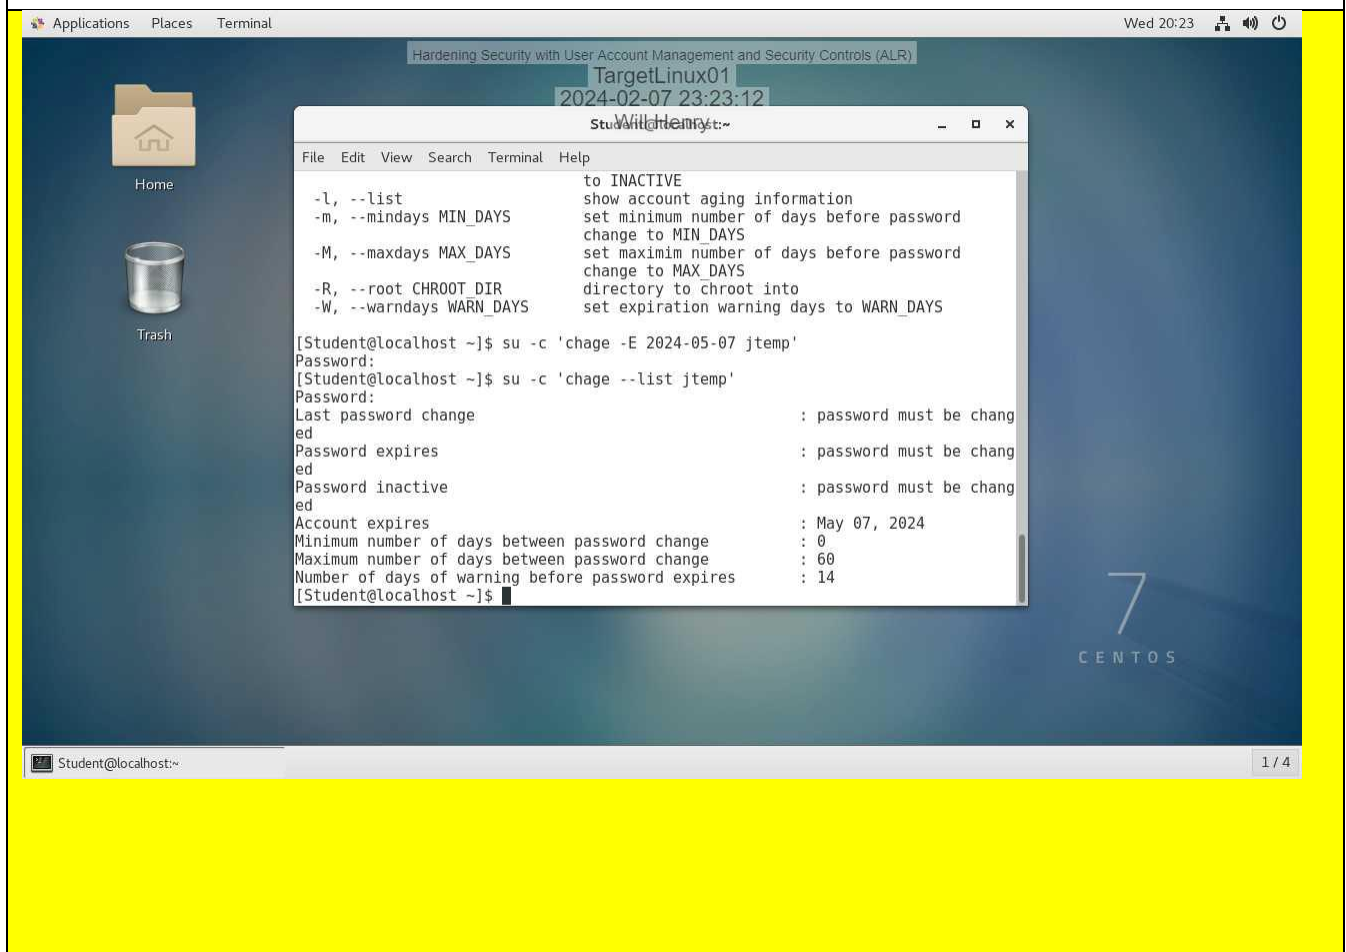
Applications Places Terminal

Wed 20:23

Hardening Security with User Account Management and Security Controls (ALR)
TargetLinux01
2024-02-07 23:23:12
Will Henry

Student@localhost:~

File Edit View Search Terminal Help

to INACTIVE
-l, --list show account aging information
-m, --mindays MIN_DAYS set minimum number of days before password change to MIN_DAYS
-M, --maxdays MAX_DAYS set maximim number of days before password change to MAX_DAYS
-R, --root CHROOT_DIR directory to chroot into
-W, --warndays WARN_DAYS set expiration warning days to WARN_DAYS

[Student@localhost ~]$ su -c 'chage -E 2024-05-07 jtemp'
Password:
[Student@localhost ~]$ su -c 'chage --list jtemp'
Password:
Last password change : password must be changed
Password expires : password must be changed
Password inactive : password must be changed
Account expires : May 07, 2024
Minimum number of days between password change : 0
Maximum number of days between password change : 60
Number of days of warning before password expires : 14
[Student@localhost ~]$

Home

Trash

7
CENTOS

Student@localhost:~

1 / 4